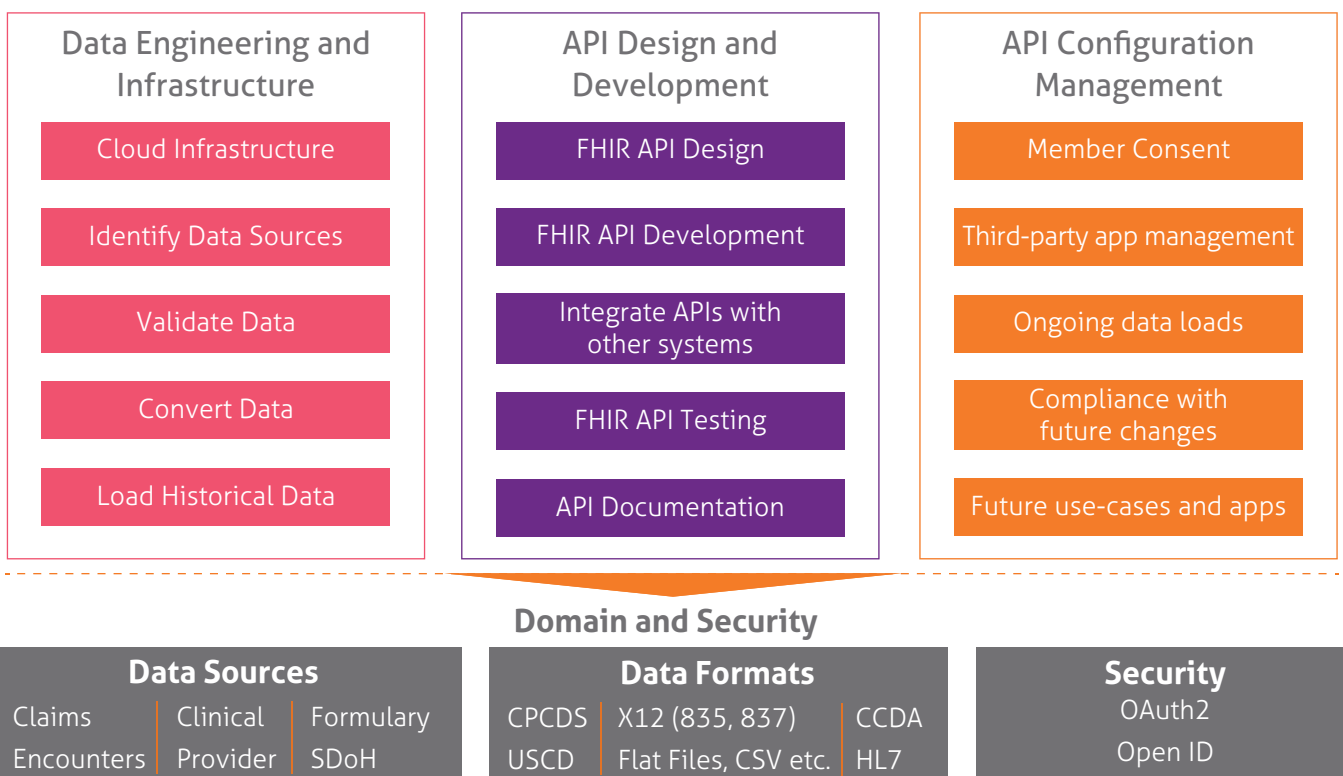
Data Engineering and Infrastructure

Cloud Infrastructure

Identify Data Sources

Validate Data

Convert Data

Load Historical Data

API Design and Development

FHIR API Design

FHIR API Development

Integrate APIs with other systems

FHIR API Testing

API Documentation

API Configuration Management

Member Consent

Third-party app management

Ongoing data loads

Compliance with future changes

Future use-cases and apps

Domain and Security

Data Sources

Claims | Clinical | Formulary
Encounters | Provider | SDoH

Data Formats

CPCDS | X12 (835, 837) | CCDA
USCD | Flat Files, CSV etc. | HL7

Security

OAuth2
Open ID